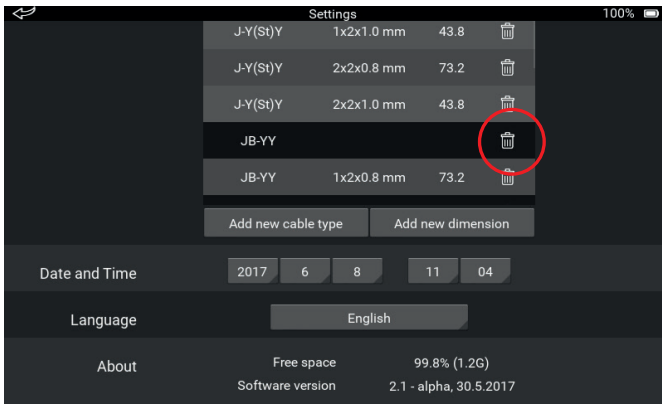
Settings 100%

| J-Y(St)Y | 1x2x1.0 mm | 43.8 |
|---|---|---|
| J-Y(St)Y | 2x2x0.8 mm | 73.2 |
| J-Y(St)Y | 2x2x1.0 mm | 43.8 |
| JB-YY | | |
| JB-YY | 1x2x0.8 mm | 73.2 |

Add new cable type
Add new dimension

Date and Time 2017 6 8 11 04

Language English

About
Free space 99.8% (1.2G)
Software version 2.1 - alpha, 30.5.2017